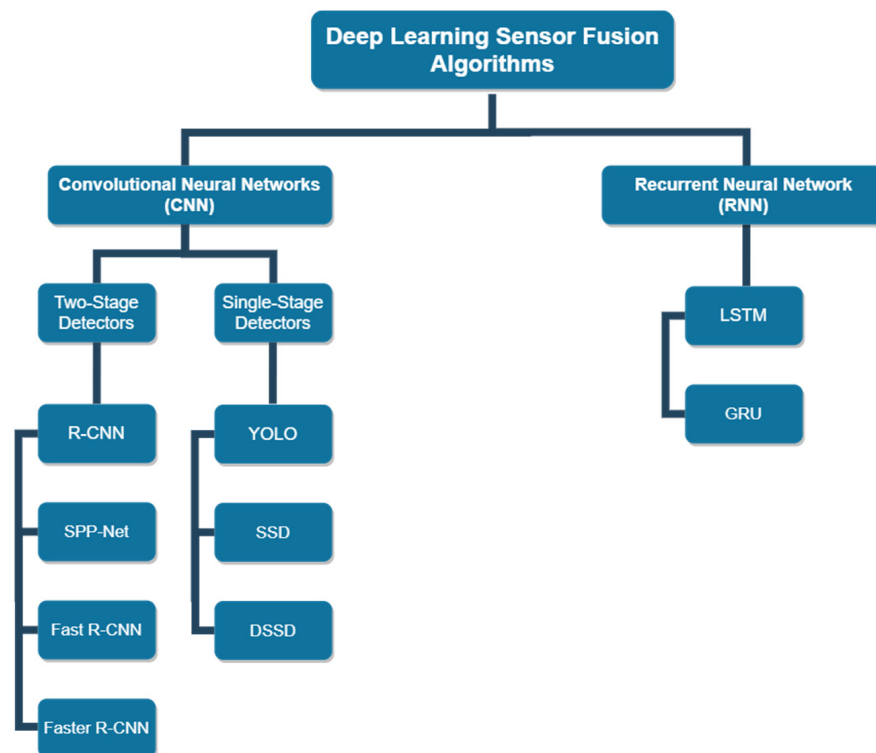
Deep Learning Sensor Fusion Algorithms

Convolutional Neural Networks (CNN)

Recurrent Neural Network (RNN)

Two-Stage Detectors

Single-Stage Detectors

R-CNN

SPP-Net

Fast R-CNN

Faster R-CNN

YOLO

SSD

DSSD

LSTM

GRU